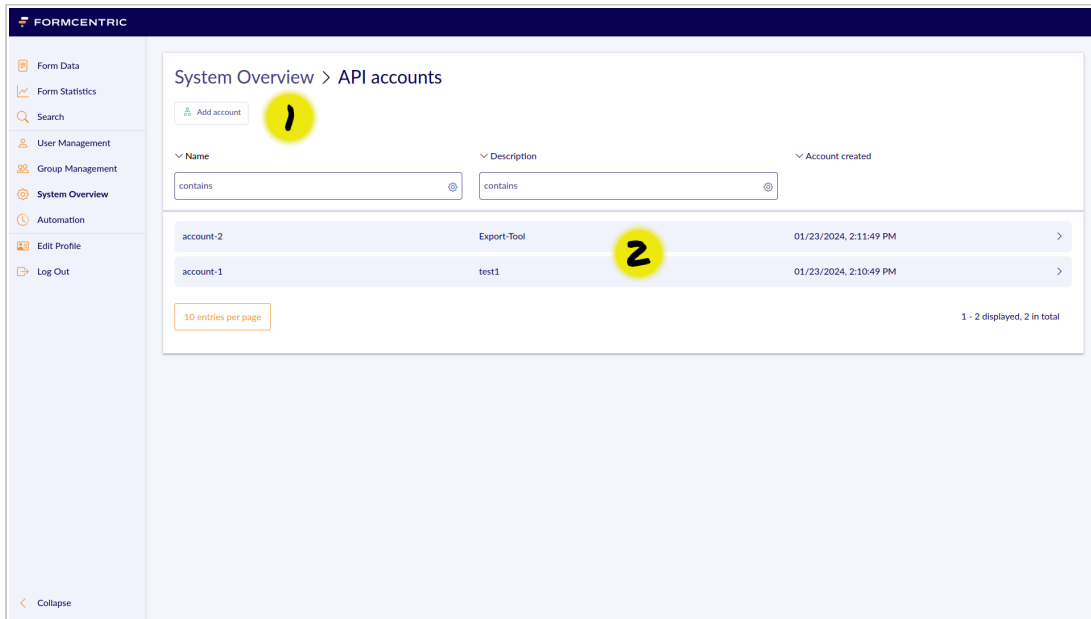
FORMCENTRIC

Form Data
Form Statistics
Search
User Management
Group Management
System Overview
Automation
Edit Profile
Log Out

Collapse

System Overview > API accounts

Add account

1

Name
Description
Account created

contains
contains

| | | | |
|---|---|---|---|
| account-2 | Export-Tool | 01/23/2024, 2:11:49 PM | > |
| account-1 | test1 | 01/23/2024, 2:10:49 PM | > |

2

10 entries per page

1 - 2 displayed, 2 in total